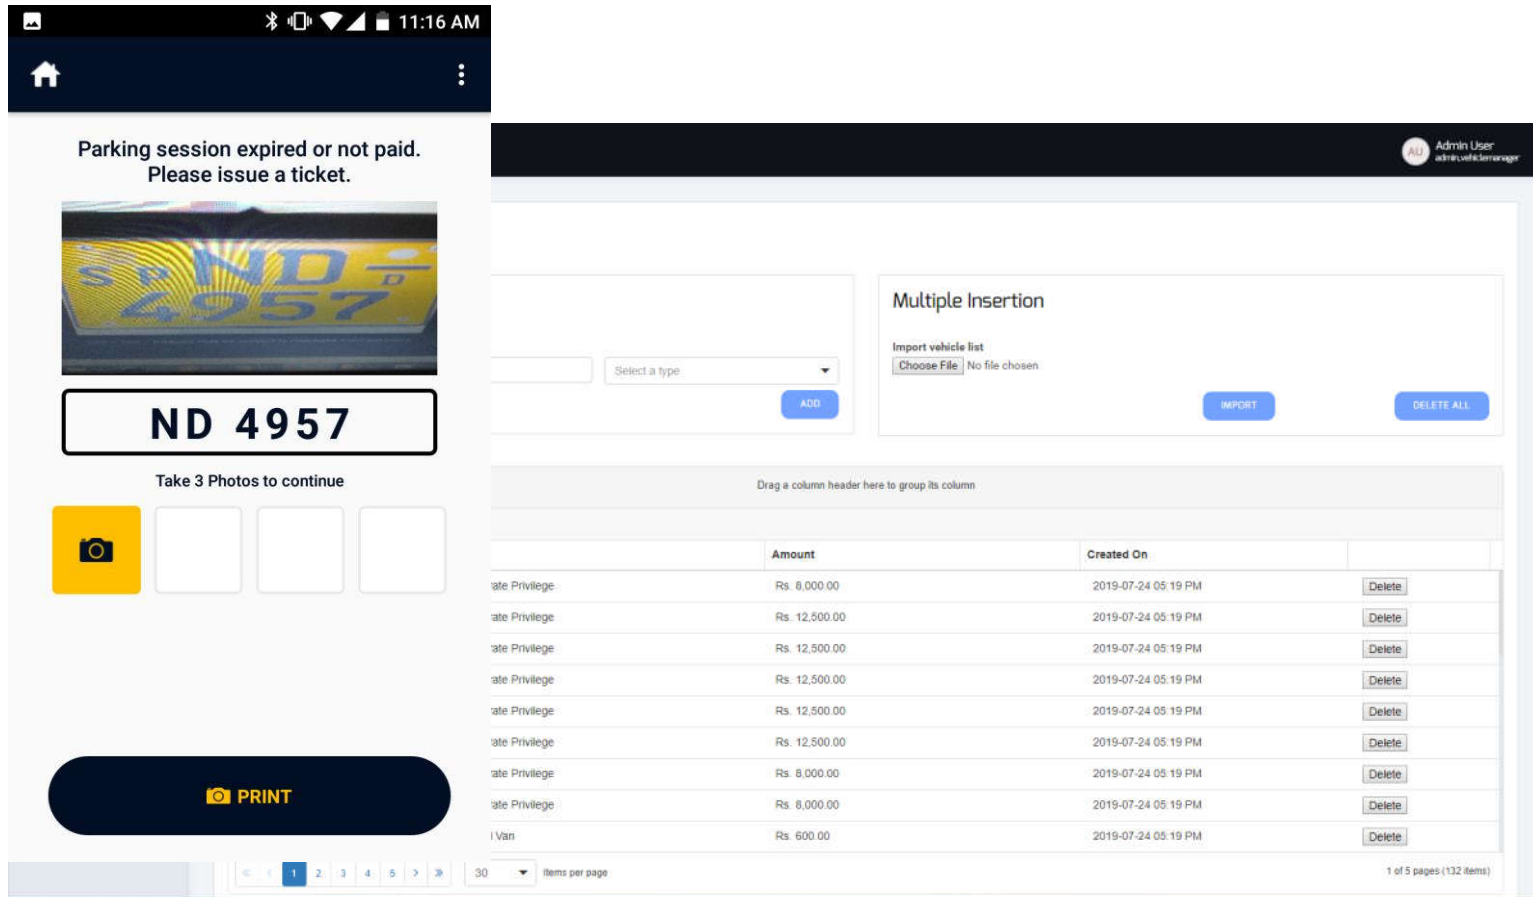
11:16 AM

Parking session expired or not paid. Please issue a ticket.

SP ND 4957 D

ND 4957

Take 3 Photos to continue

PRINT

Admin User
admin.vehiclemanager

Select a type

ADD

Multiple Insertion

Import vehicle list

Choose File No file chosen

IMPORT

DELETE ALL

Drag a column header here to group its column

| | Amount | Created On | |
|---|---|---|---|
| ate Privilege | Rs. 8,000.00 | 2019-07-24 05:19 PM | Delete |
| ate Privilege | Rs. 12,500.00 | 2019-07-24 05:19 PM | Delete |
| ate Privilege | Rs. 12,500.00 | 2019-07-24 05:19 PM | Delete |
| ate Privilege | Rs. 12,500.00 | 2019-07-24 05:19 PM | Delete |
| ate Privilege | Rs. 12,500.00 | 2019-07-24 05:19 PM | Delete |
| ate Privilege | Rs. 12,500.00 | 2019-07-24 05:19 PM | Delete |
| ate Privilege | Rs. 8,000.00 | 2019-07-24 05:19 PM | Delete |
| ate Privilege | Rs. 8,000.00 | 2019-07-24 05:19 PM | Delete |
| l Van | Rs. 600.00 | 2019-07-24 05:19 PM | Delete |

1 2 3 4 5 30 items per page

1 of 5 pages (132 items)